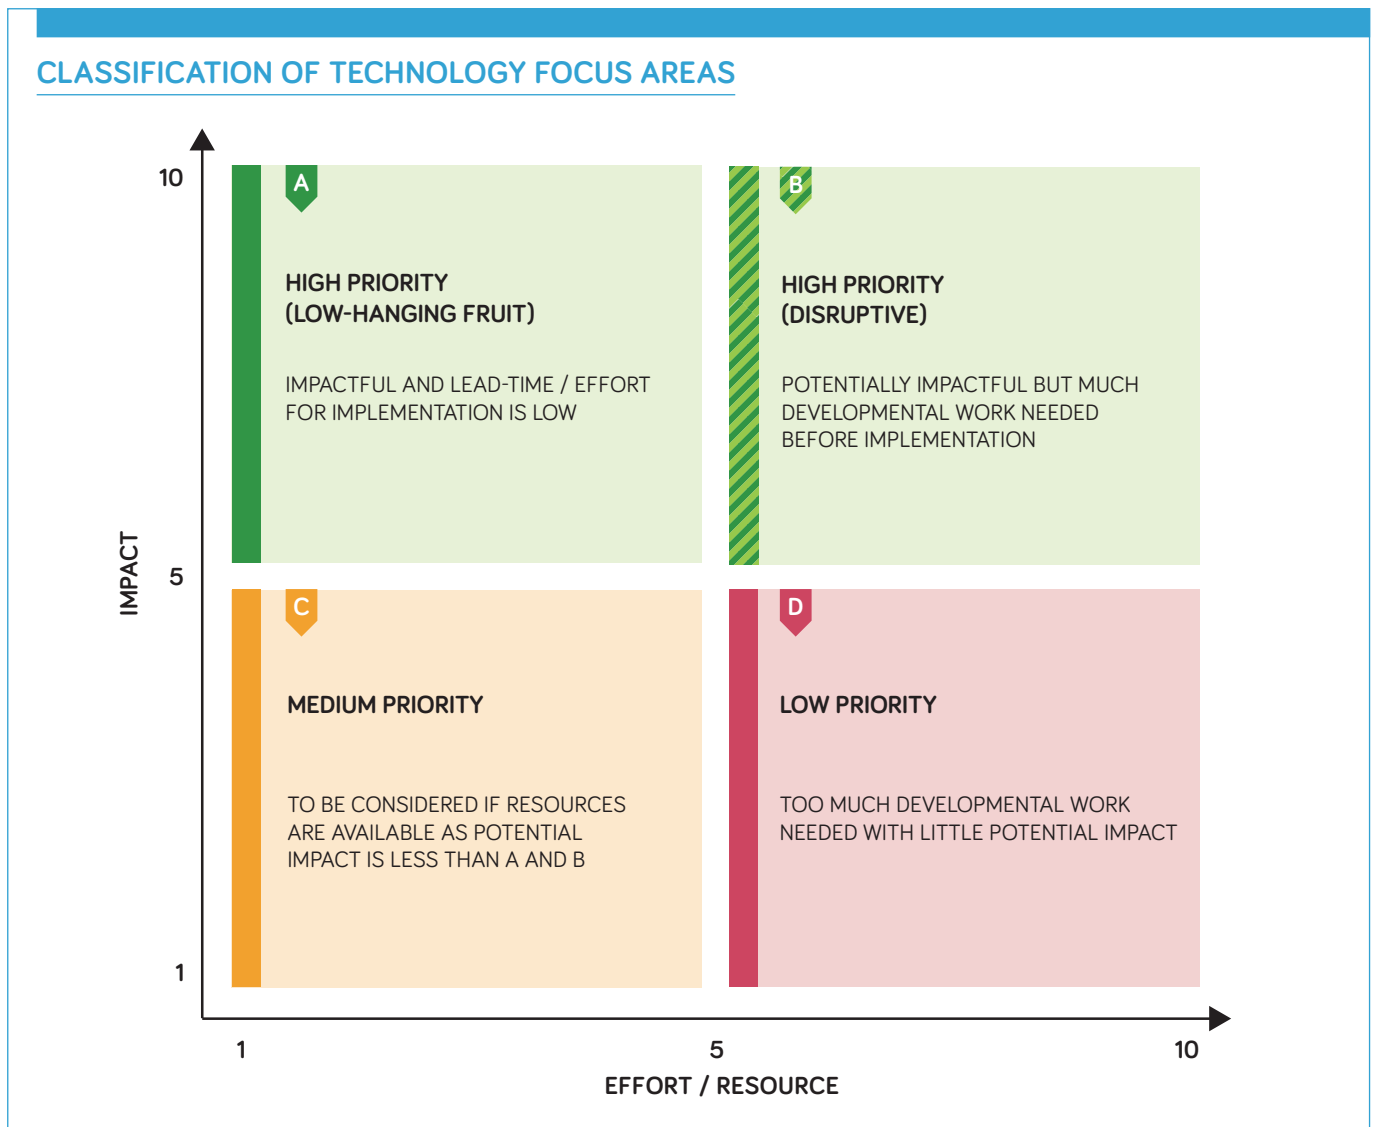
CLASSIFICATION OF TECHNOLOGY FOCUS AREAS

10

A

HIGH PRIORITY
(LOW-HANGING FRUIT)

IMPACTFUL AND LEAD-TIME / EFFORT FOR IMPLEMENTATION IS LOW

B

HIGH PRIORITY
(DISRUPTIVE)

POTENTIALLY IMPACTFUL BUT MUCH DEVELOPMENTAL WORK NEEDED BEFORE IMPLEMENTATION

IMPACT

5

C

MEDIUM PRIORITY

TO BE CONSIDERED IF RESOURCES ARE AVAILABLE AS POTENTIAL IMPACT IS LESS THAN A AND B

D

LOW PRIORITY

TOO MUCH DEVELOPMENTAL WORK NEEDED WITH LITTLE POTENTIAL IMPACT

1

1

5

10

EFFORT / RESOURCE